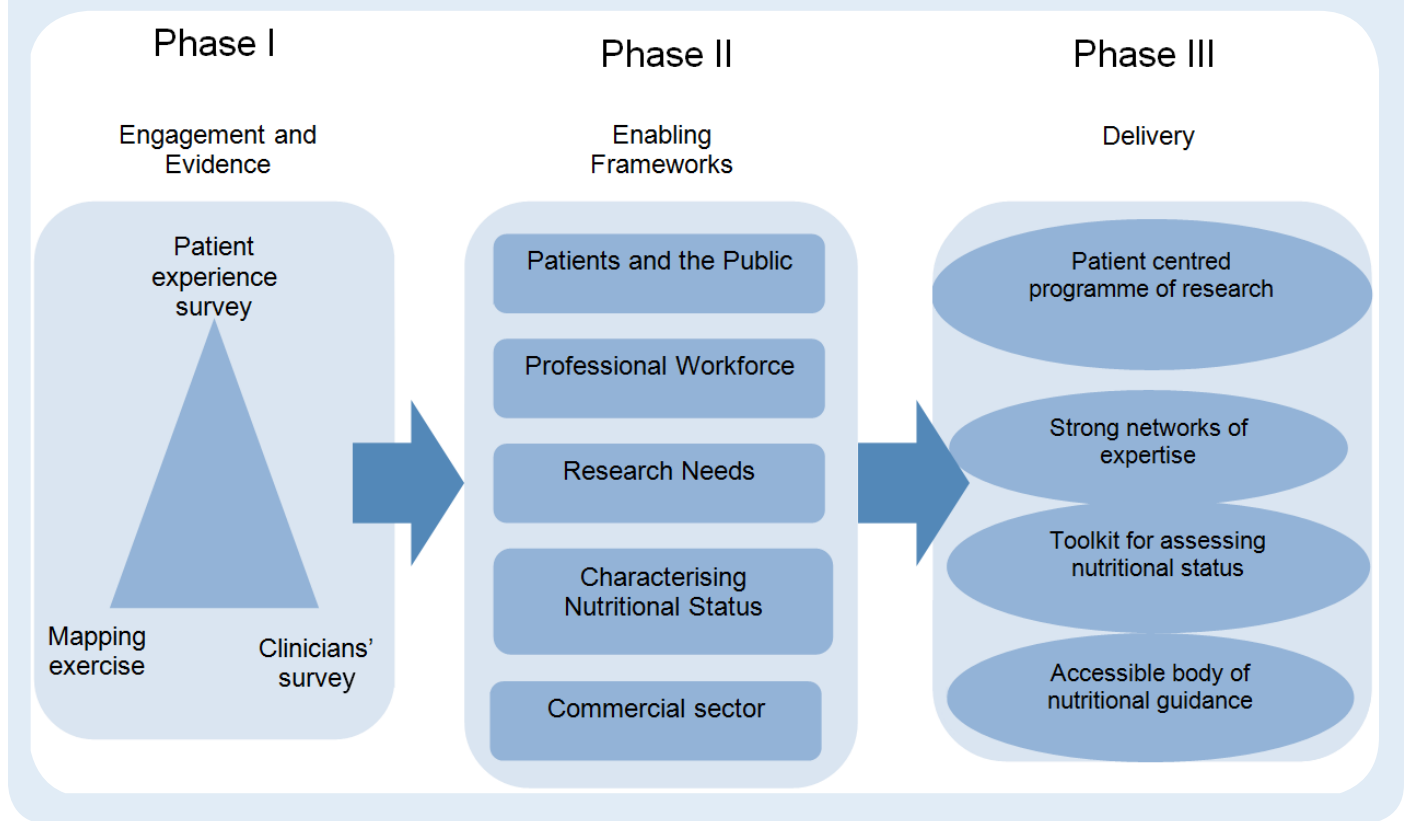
Phase I

Engagement and Evidence

Patient experience survey

Mapping exercise

Clinicians' survey

Phase II

Enabling Frameworks

Patients and the Public

Professional Workforce

Research Needs

Characterising Nutritional Status

Commercial sector

Phase III

Delivery

Patient centred programme of research

Strong networks of expertise

Toolkit for assessing nutritional status

Accessible body of nutritional guidance